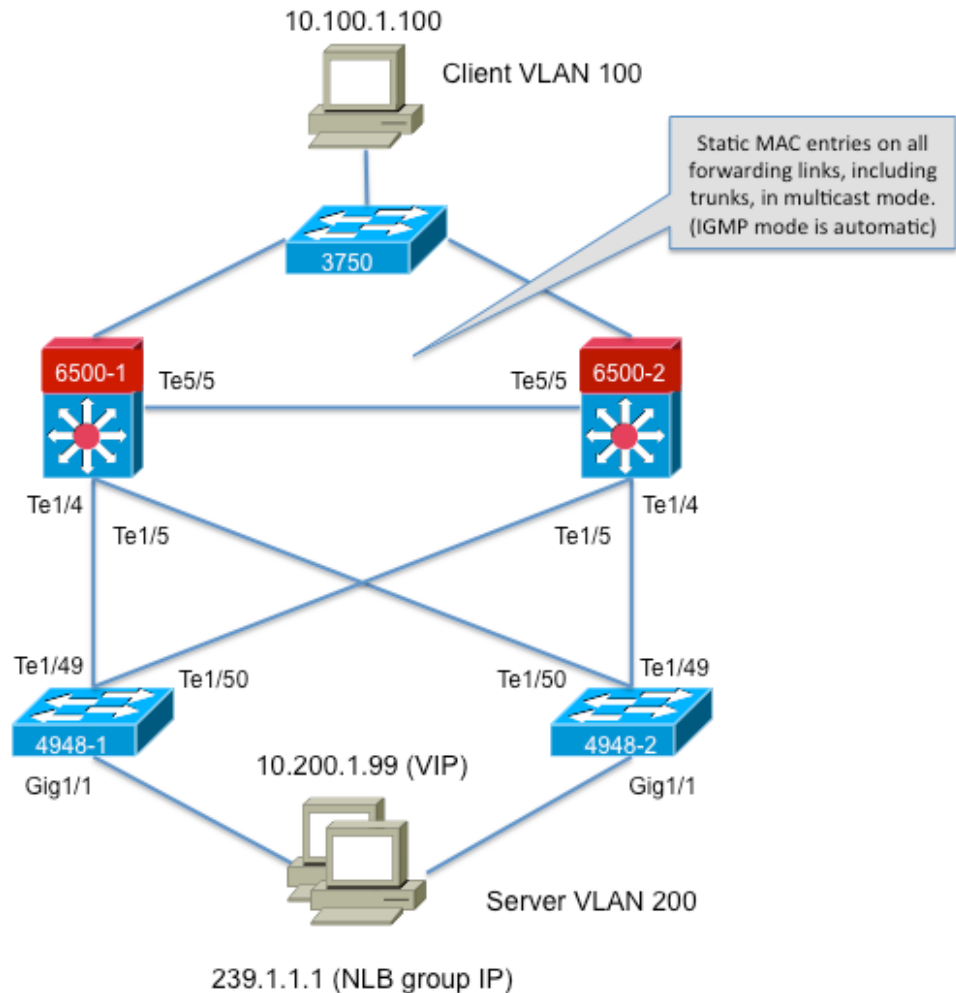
10.100.1.100

Client VLAN 100

Static MAC entries on all forwarding links, including trunks, in multicast mode. (IGMP mode is automatic)

3750

6500-1

Te5/5

Te5/5

6500-2

Te1/4

Te1/5

Te1/5

Te1/4

Te1/49

Te1/50

Te1/50

Te1/49

4948-1

4948-2

Gig1/1

10.200.1.99 (VIP)

Gig1/1

Server VLAN 200

239.1.1.1 (NLB group IP)